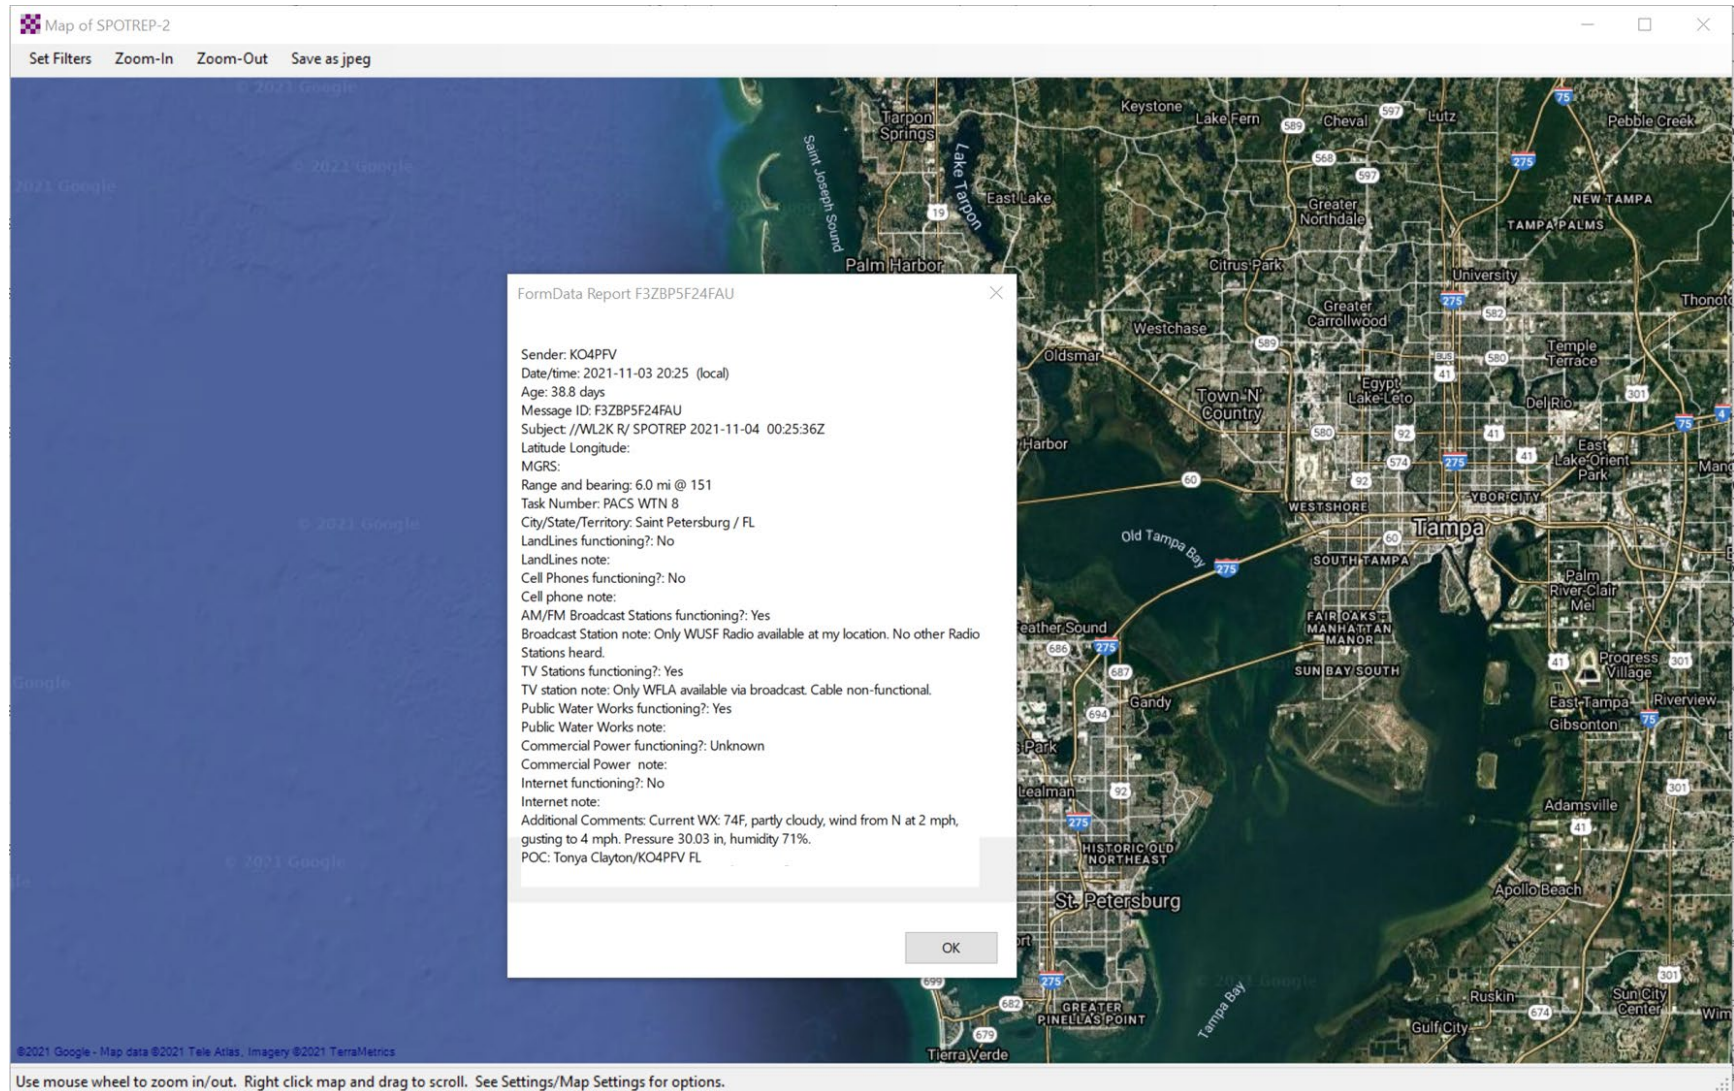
Map of SPOTREP-2

Set Filters Zoom-In Zoom-Out Save as jpeg

© 2021 Google
© 2021 Google
2021 Google
© 2021 Google
Google
© 2021 Google

Tarpon Springs
Saint Joseph Sound
Lake Tarpon
Keystone
Lake Fern
Cheval
Lutz
Pebble Creek
East Lake
Greater Northdale
NEW TAMPA
TAMPA PALMS
Palm Harbor
Citrus Park
University
Thonot
Westchase
Greater Carrollwood
Oldsmar
Temple Terrace
Egypt Lake-Leto
Town 'N' Country
Del Rio
Harbor
East Lake-Orient Park
Mang
YBOR CITY
WESTSHORE
Tampa
Old Tampa Bay
SOUTH TAMPA
Palm River-Clair Mel
eather Sound
FAIR OAKS - MANHATTAN MANOR
SUN BAY SOUTH
Progress Village
Gandy
East Tampa
Riverview
Gibsonton
s Park
Adamsville
Lealman
HISTORIC OLD NORTHEAST
St. Petersburg
Apollo Beach
Tampa Bay
GREATER PINELLAS POINT
Ruskin
Sun City Center
Gulf City
Tierra Verde
Wim
19 589 597 568 597 75 275 582 580 301 41 92 574 60 686 687 694 41 301 75 301 41 682 679 699 674 301 275

FormData Report F3ZBP5F24FAU

Sender: KO4PFV
Date/time: 2021-11-03 20:25 (local)
Age: 38.8 days
Message ID: F3ZBP5F24FAU
Subject: //WL2K R/ SPOTREP 2021-11-04 00:25:36Z
Latitude Longitude:
MGRS:
Range and bearing: 6.0 mi @ 151
Task Number: PACS WTN 8
City/State/Territory: Saint Petersburg / FL
LandLines functioning?: No
LandLines note:
Cell Phones functioning?: No
Cell phone note:
AM/FM Broadcast Stations functioning?: Yes
Broadcast Station note: Only WUSF Radio available at my location. No other Radio Stations heard.
TV Stations functioning?: Yes
TV station note: Only WFLA available via broadcast. Cable non-functional.
Public Water Works functioning?: Yes
Public Water Works note:
Commercial Power functioning?: Unknown
Commercial Power note:
Internet functioning?: No
Internet note:
Additional Comments: Current WX: 74F, partly cloudy, wind from N at 2 mph, gusting to 4 mph. Pressure 30.03 in, humidity 71%.
POC: Tonya Clayton/KO4PFV FL

OK

©2021 Google - Map data ©2021 Tele Atlas, Imagery ©2021 TerraMetrics

Use mouse wheel to zoom in/out. Right click map and drag to scroll. See Settings/Map Settings for options.